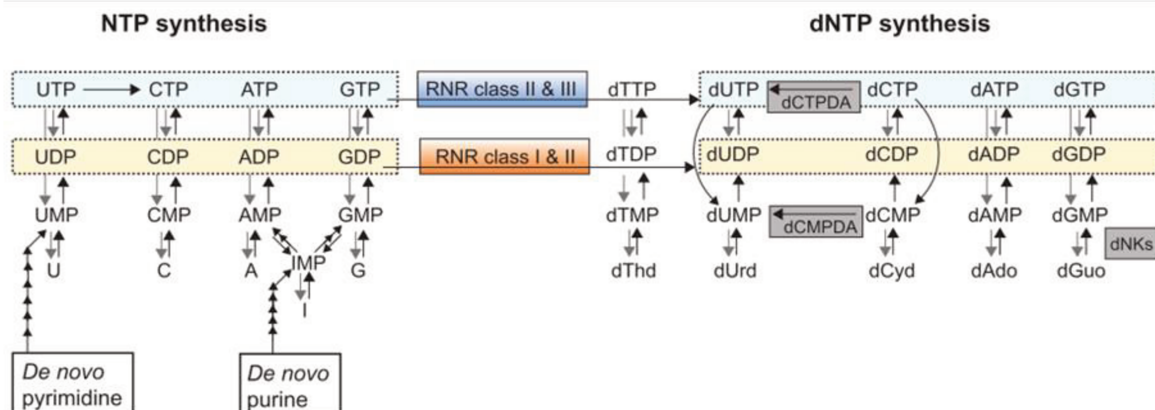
NTP synthesis

dNTP synthesis

UTP CTP ATP GTP

RNR class II & III

dTTP

dUTP dCTPDA dCTP dATP dGTP

UDP CDP ADP GDP

RNR class I & II

dTDP

dUDP dCDP dADP dGDP

UMP CMP AMP GMP

dTMP

dUMP dCMPDA dCMP dAMP dGMP

dNKs

U C A IMP G

I

dThd dUrd dCyd dAdo dGuo

De novo pyrimidine

De novo purine